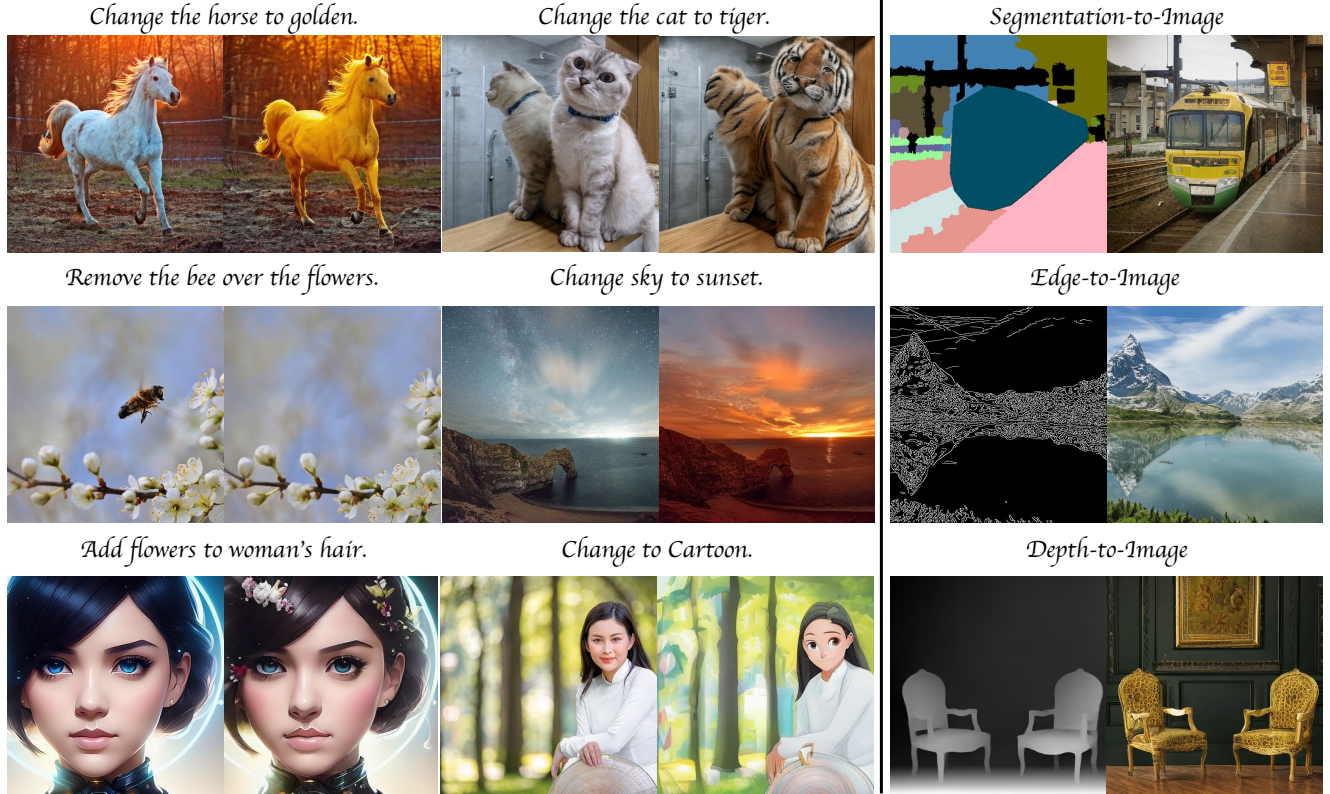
Change the horse to golden.

Change the cat to tiger.

Segmentation-to-Image

Remove the bee over the flowers.

Change sky to sunset.

Edge-to-Image

Add flowers to woman's hair.

Change to Cartoon.

Depth-to-Image